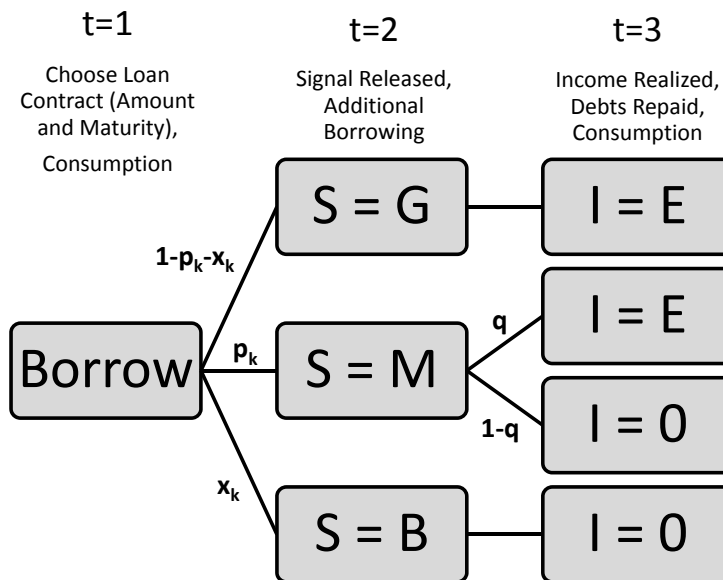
t=1

Choose Loan Contract (Amount and Maturity), Consumption

t=2

Signal Released, Additional Borrowing

t=3

Income Realized, Debts Repaid, Consumption

S = G

I = E

$1-p_k-x_k$

q

I = E

Borrow

$p_k$

S = M

1-q

I = 0

$x_k$

S = B

I = 0